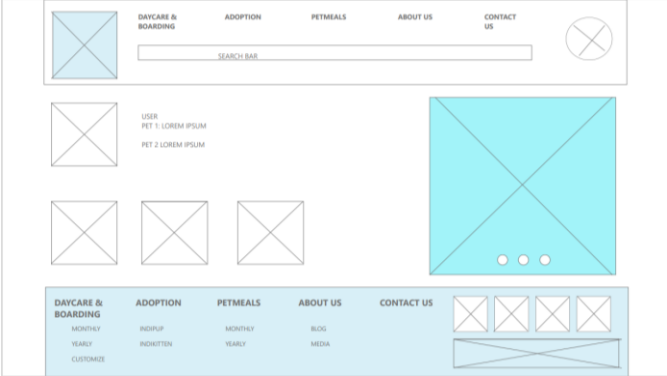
DAYCARE & BOARDING
ADOPTION
PETMEALS
ABOUT US
CONTACT US

SEARCH BAR

USER
PET 1: LOREM IPSUM

PET 2 LOREM IPSUM

DAYCARE & BOARDING
MONTHLY
YEARLY
CUSTOMIZE

ADOPTION
INDIPUP
INDIKITTEN

PETMEALS
MONTHLY
YEARLY

ABOUT US
BLOG
MEDIA

CONTACT US